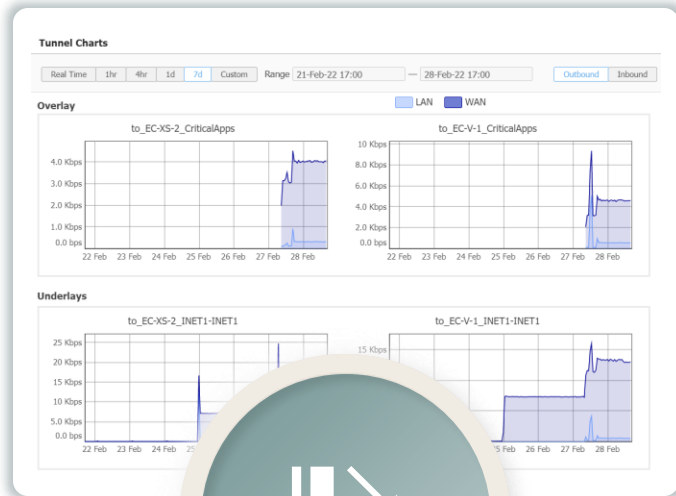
Tunnel Charts

Real Time 1hr 4hr 1d 7d Custom Range 21-Feb-22 17:00 — 28-Feb-22 17:00 Outbound Inbound

Overlay

LAN WAN

to_EC-XS-2_CriticalApps

4.0 Kbps
3.0 Kbps
2.0 Kbps
1.0 Kbps
0.0 bps
22 Feb 23 Feb 24 Feb 25 Feb 26 Feb 27 Feb 28 Feb

to_EC-V-1_CriticalApps

10 Kbps
8.0 Kbps
6.0 Kbps
4.0 Kbps
2.0 Kbps
0.0 bps
22 Feb 23 Feb 24 Feb 25 Feb 26 Feb 27 Feb 28 Feb

Underlays

to_EC-XS-2_INET1-INET1

25 Kbps
20 Kbps
15 Kbps
10 Kbps
5.0 Kbps
0.0 bps
22 Feb 23 Feb 24 Feb

to_EC-V-1_INET1-INET1

15 Kbps
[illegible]5 Feb 26 Feb 27 Feb 28 Feb